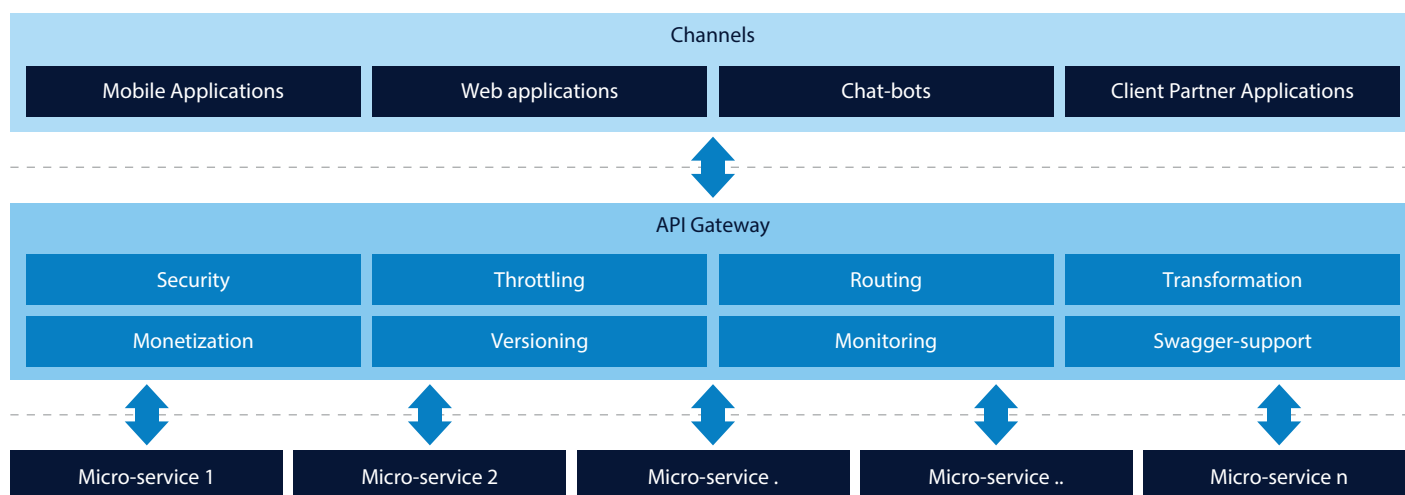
Channels

Mobile Applications

Web applications

Chat-bots

Client Partner Applications

API Gateway

Security

Throttling

Routing

Transformation

Monetization

Versioning

Monitoring

Swagger-support

Micro-service 1

Micro-service 2

Micro-service .

Micro-service ..

Micro-service n